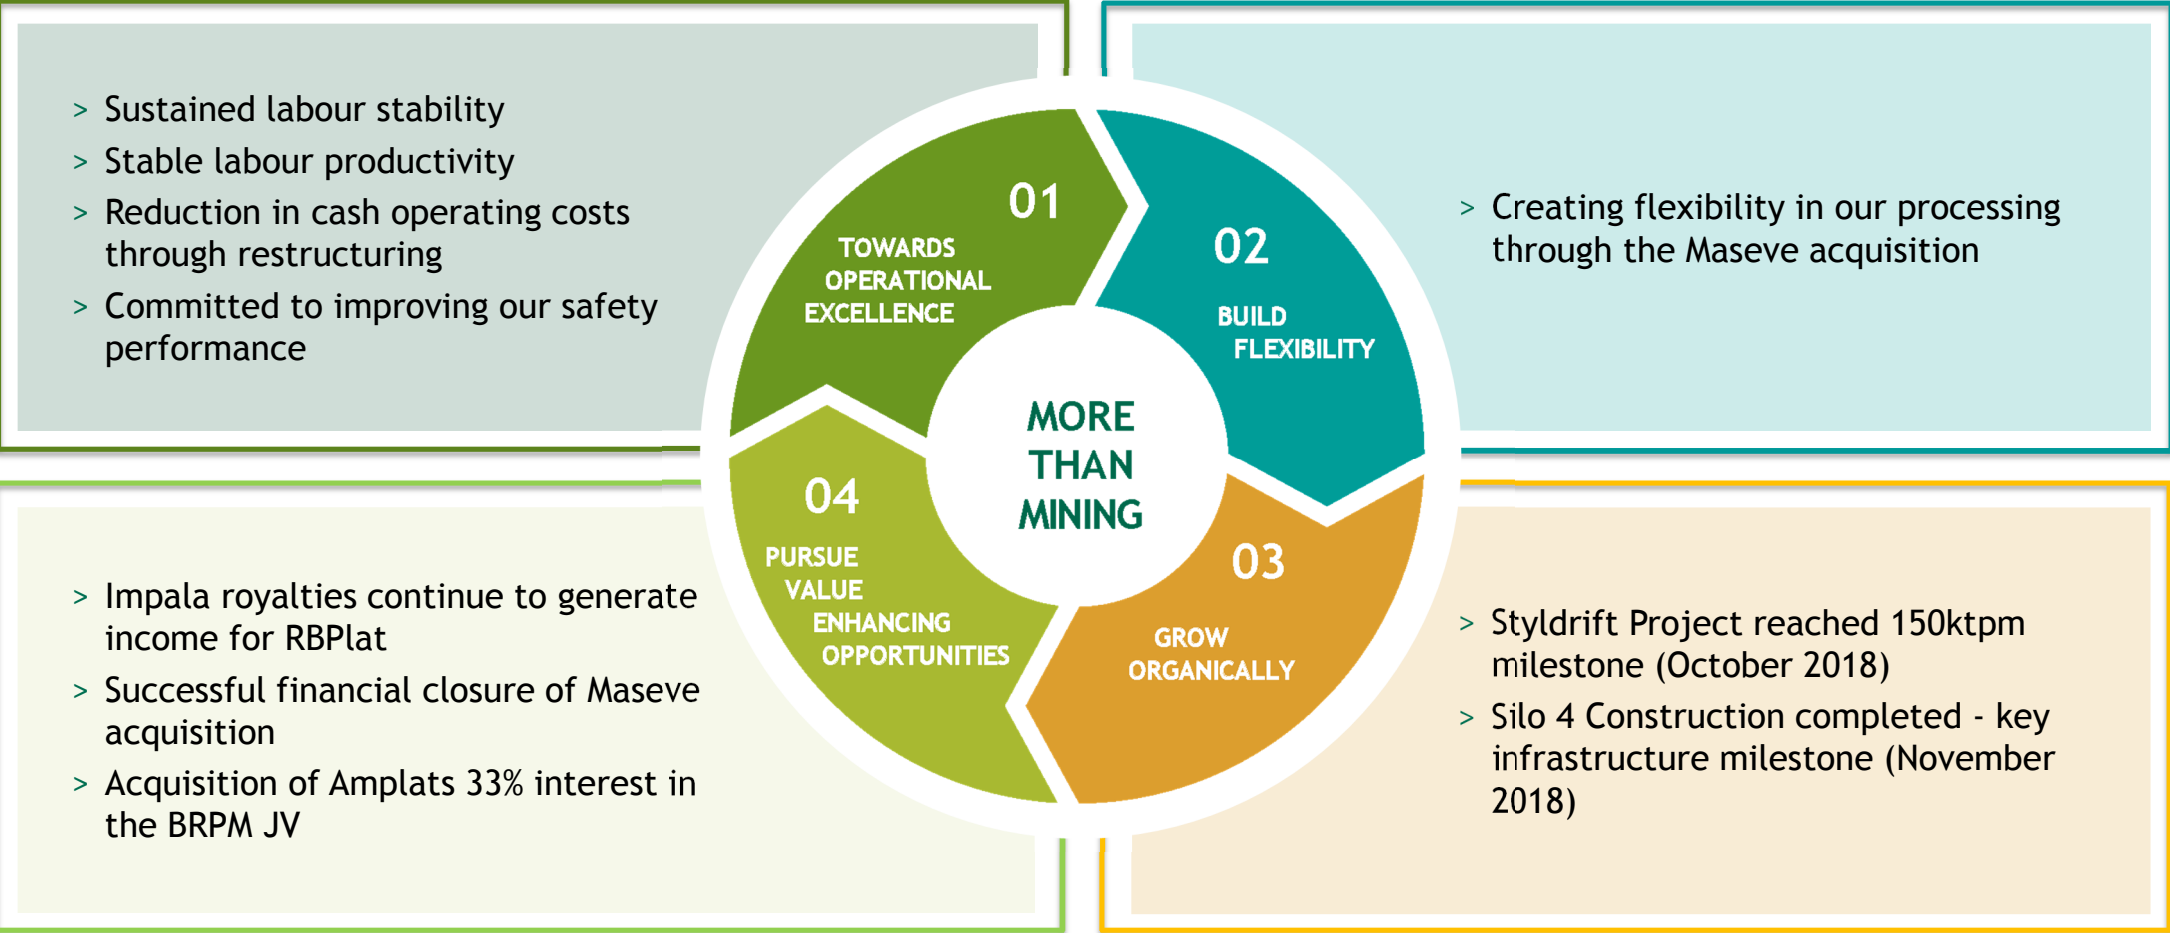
> Sustained labour stability
> Stable labour productivity
> Reduction in cash operating costs through restructuring
> Committed to improving our safety performance

> Creating flexibility in our processing through the Maseve acquisition

01
TOWARDS OPERATIONAL EXCELLENCE

02
BUILD FLEXIBILITY

MORE THAN MINING

04
PURSUE VALUE ENHANCING OPPORTUNITIES

03
GROW ORGANICALLY

> Impala royalties continue to generate income for RBPlat
> Successful financial closure of Maseve acquisition
> Acquisition of Amplats 33% interest in the BRPM JV

> Styldrift Project reached 150ktpm milestone (October 2018)
> Silo 4 Construction completed - key infrastructure milestone (November 2018)